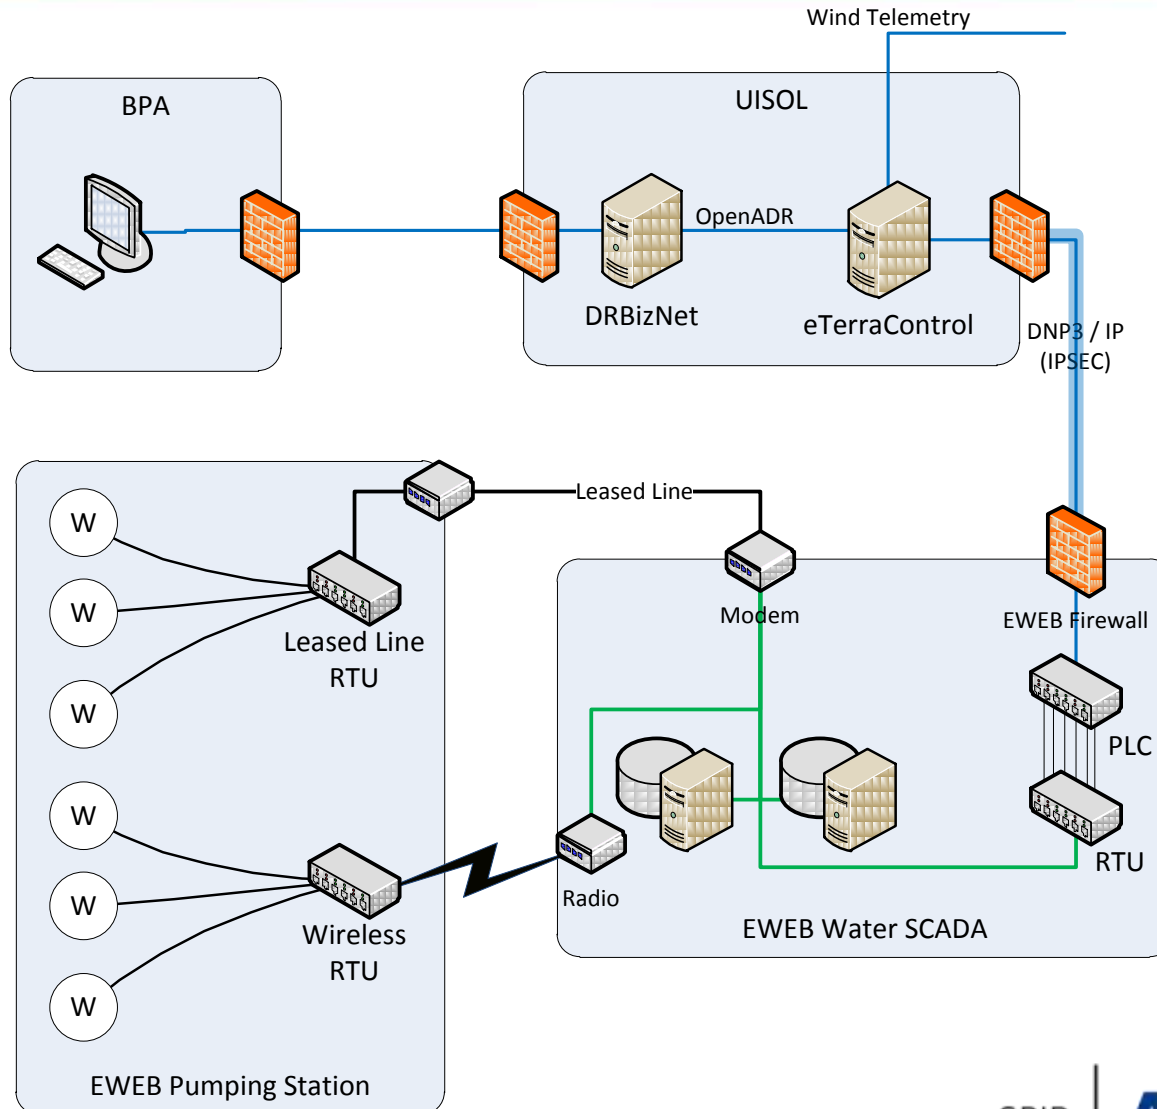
Wind Telemetry

BPA

UISOL

OpenADR

DRBizNet

eTerraControl

DNP3 / IP (IPSEC)

Leased Line

W

W

W

Leased Line RTU

Modem

EWEB Firewall

PLC

W

W

W

Wireless RTU

Radio

RTU

EWEB Water SCADA

EWEB Pumping Station